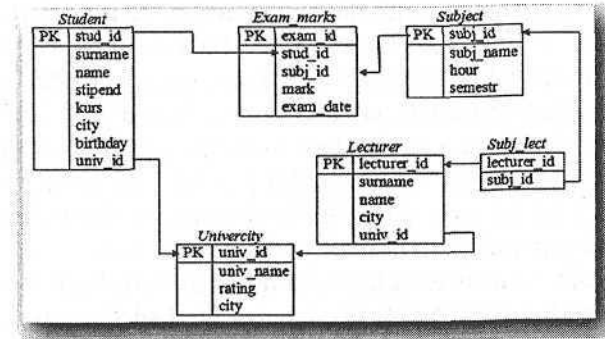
Student

| PK | stud_id |
|---|---|
| | surname |
| | name |
| | stipend |
| | kurs |
| | city |
| | birthday |
| | univ_id |

Exam_marks

| PK | exam_id |
|---|---|
| | stud_id |
| | subj_id |
| | mark |
| | exam_date |

Subject

| PK | subj_id |
|---|---|
| | subj_name |
| | hour |
| | semestr |

Lecturer

| PK | lecturer_id |
|---|---|
| | surname |
| | name |
| | city |
| | univ_id |

Subj_lect

| lecturer_id |
|---|
| subj_id |

Univercity

| PK | univ_id |
|---|---|
| | univ_name |
| | rating |
| | city |